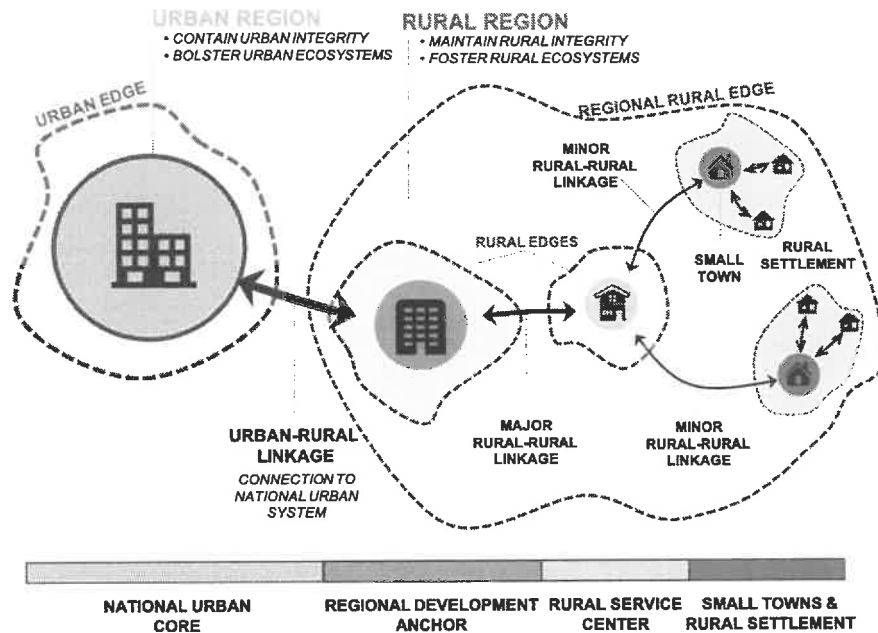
URBAN REGION
• CONTAIN URBAN INTEGRITY
• BOLSTER URBAN ECOSYSTEMS

RURAL REGION
• MAINTAIN RURAL INTEGRITY
• FOSTER RURAL ECOSYSTEMS

URBAN EDGE

REGIONAL RURAL EDGE

MINOR RURAL-RURAL LINKAGE

RURAL EDGES

SMALL TOWN

RURAL SETTLEMENT

URBAN-RURAL LINKAGE

CONNECTION TO NATIONAL URBAN SYSTEM

MAJOR RURAL-RURAL LINKAGE

MINOR RURAL-RURAL LINKAGE

NATIONAL URBAN CORE

REGIONAL DEVELOPMENT ANCHOR

RURAL SERVICE CENTER

SMALL TOWNS & RURAL SETTLEMENT